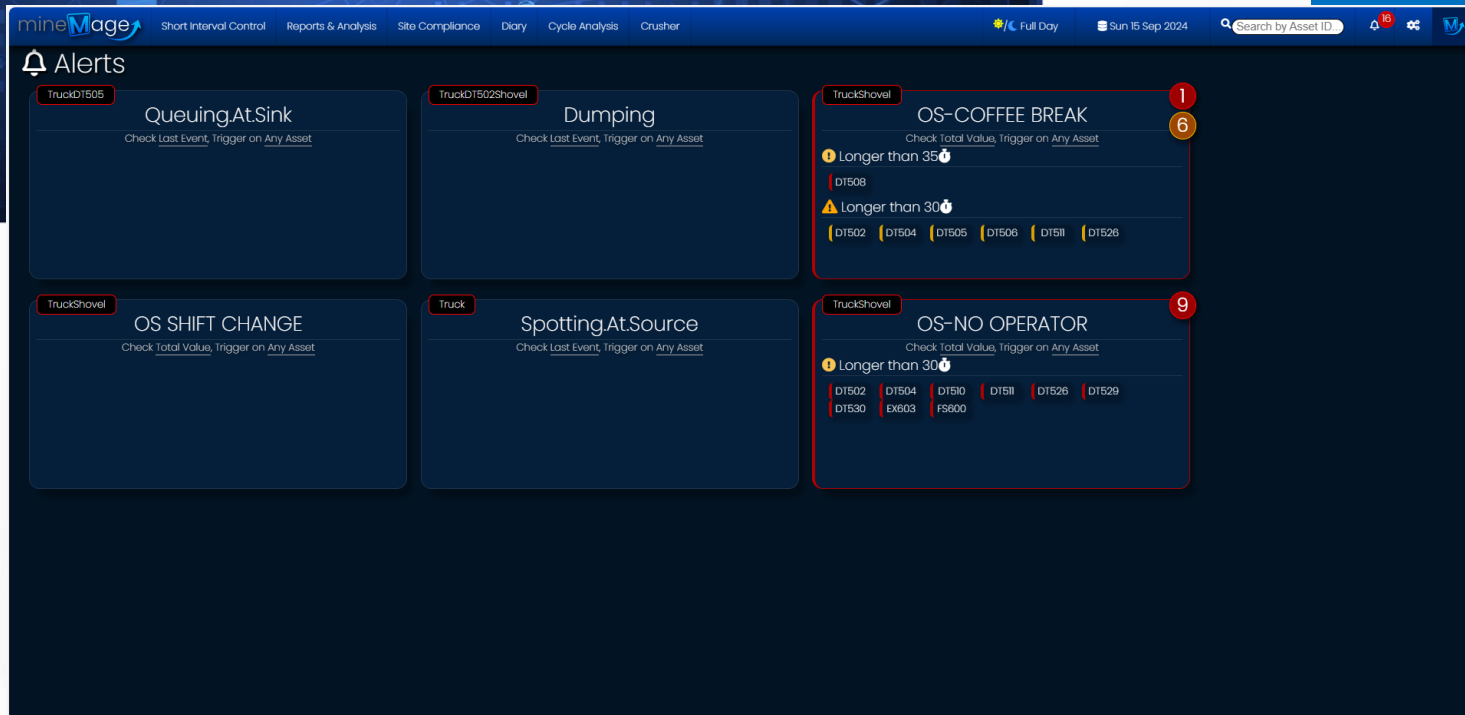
mineMage Short Interval Control Reports & Analysis Site Compliance Diary Cycle Analysis Crusher Full Day Sun 15 Sep 2024 Search by Asset ID... 16

Alerts

TruckDT505
Queuing.At.Sink
Check Last Event, Trigger on Any Asset

TruckDT502Shovel
Dumping
Check Last Event, Trigger on Any Asset

TruckShovel
OS-COFFEE BREAK
1
6
Check Total Value, Trigger on Any Asset
Longer than 35
DT508
Longer than 30
DT502 DT504 DT505 DT506 DT511 DT526

TruckShovel
OS SHIFT CHANGE
Check Total Value, Trigger on Any Asset

Truck
Spotting.At.Source
Check Last Event, Trigger on Any Asset

TruckShovel
OS-NO OPERATOR
9
Check Total Value, Trigger on Any Asset
Longer than 30
DT502 DT504 DT510 DT511 DT526 DT529
DT530 EX603 FS600